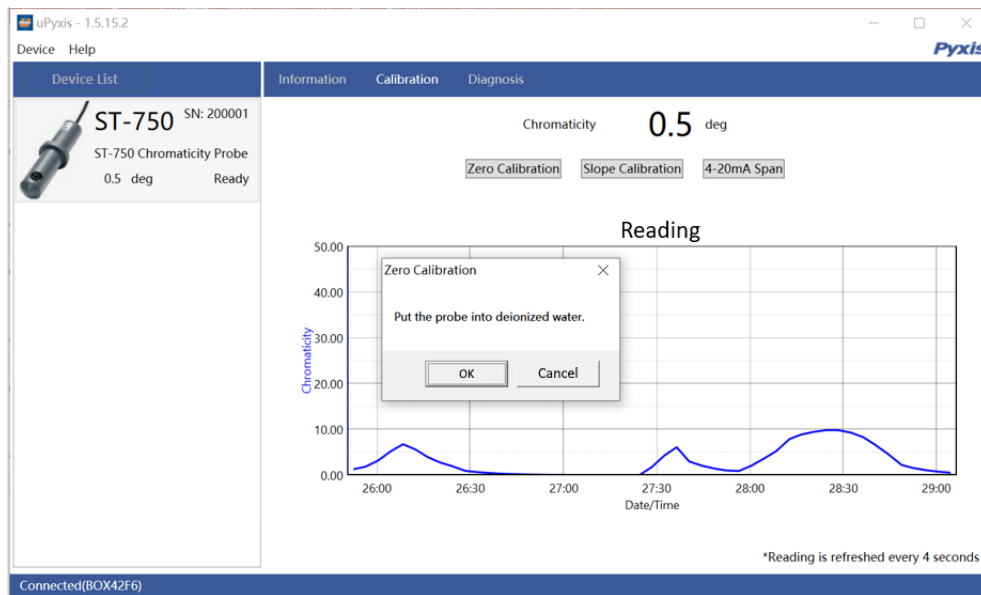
uPyxis - 1.5.15.2

Device Help

Pyxis

Device List

Information Calibration Diagnosis

ST-750 SN: 200001

ST-750 Chromaticity Probe

0.5 deg Ready

Chromaticity 0.5 deg

Zero Calibration Slope Calibration 4-20mA Span

Reading

50.00
40.00
30.00
20.00
10.00
0.00

Chromaticity

26:00 26:30 27:00 27:30 28:00 28:30 29:00

Date/Time

Zero Calibration

Put the probe into deionized water.

OK Cancel

*Reading is refreshed every 4 seconds

Connected(BOX42F6)